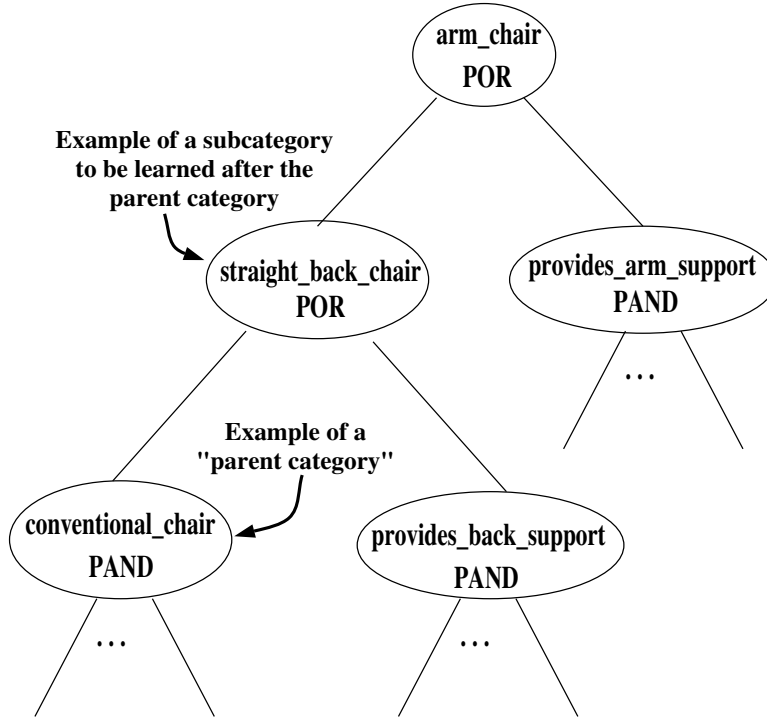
arm_chair
POR

Example of a subcategory to be learned after the parent category

straight_back_chair
POR

provides_arm_support
PAND

...

Example of a "parent category"

conventional_chair
PAND

provides_back_support
PAND

...

...